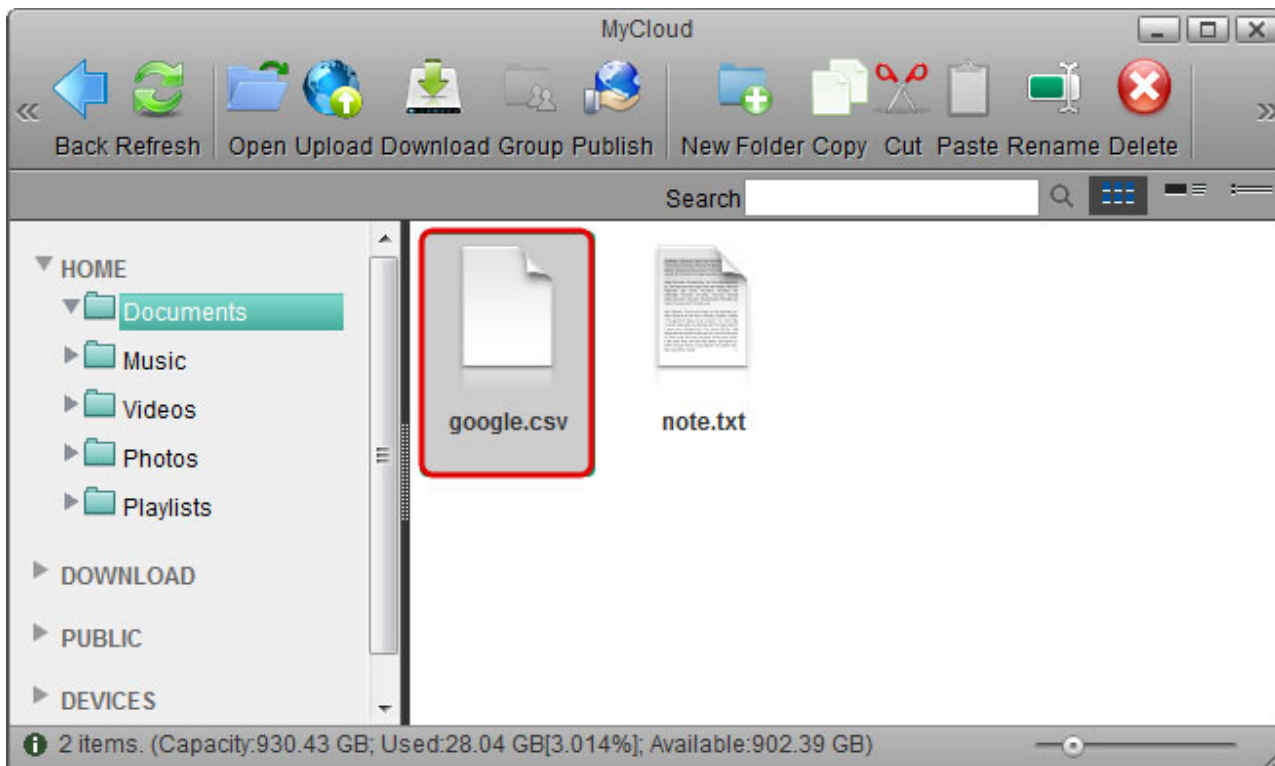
MyCloud

«

Back Refresh Open Upload Download Group Publish New Folder Copy Cut Paste Rename Delete

»

Search

HOME

Documents

Music

Videos

Photos

Playlists

DOWNLOAD

PUBLIC

DEVICES

google.csv

note.txt

2 items. (Capacity:930.43 GB; Used:28.04 GB[3.014%]; Available:902.39 GB)